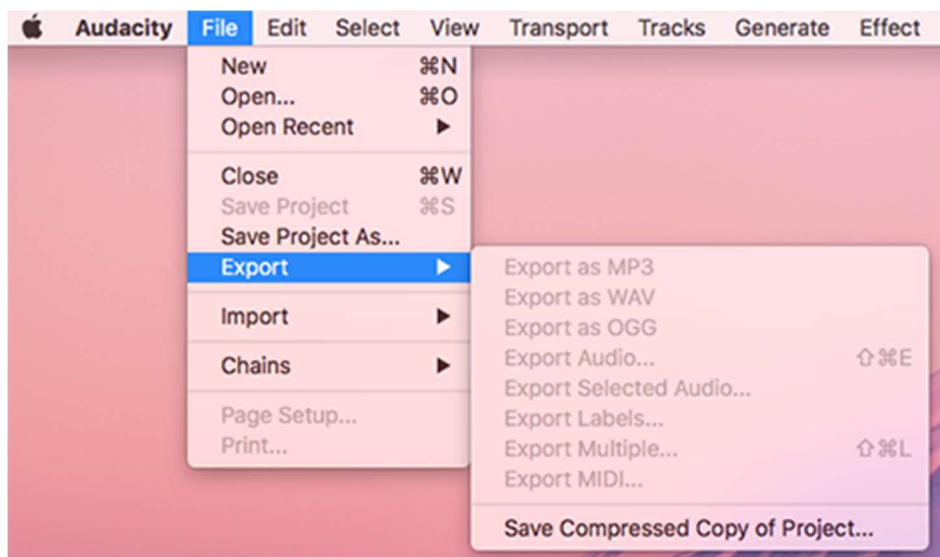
Audacity File Edit Select View Transport Tracks Generate Effect

New ⌘N
Open... ⌘O
Open Recent ▶
Close ⌘W
Save Project ⌘S
Save Project As...
Export ▶
Import ▶
Chains ▶
Page Setup...
Print...

Export as MP3
Export as WAV
Export as OGG
Export Audio... ⇧⌘E
Export Selected Audio...
Export Labels...
Export Multiple... ⇧⌘L
Export MIDI...
Save Compressed Copy of Project...